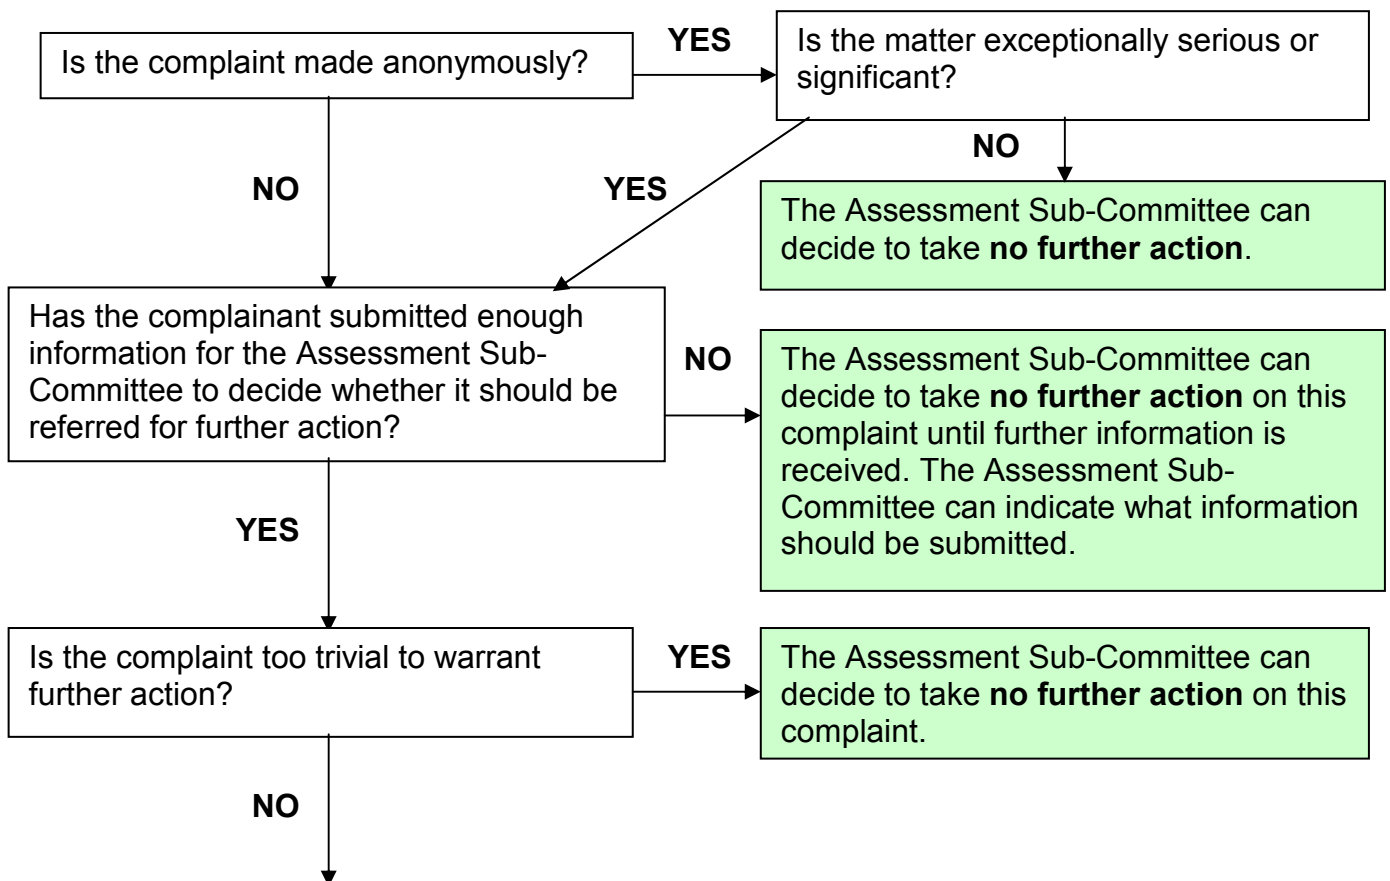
Is the complaint made anonymously?

YES

Is the matter exceptionally serious or significant?

NO

The Assessment Sub-Committee can decide to take **no further action**.

NO

YES

Has the complainant submitted enough information for the Assessment Sub-Committee to decide whether it should be referred for further action?

NO

The Assessment Sub-Committee can decide to take **no further action** on this complaint until further information is received. The Assessment Sub-Committee can indicate what information should be submitted.

YES

Is the complaint too trivial to warrant further action?

YES

The Assessment Sub-Committee can decide to take **no further action** on this complaint.

NO